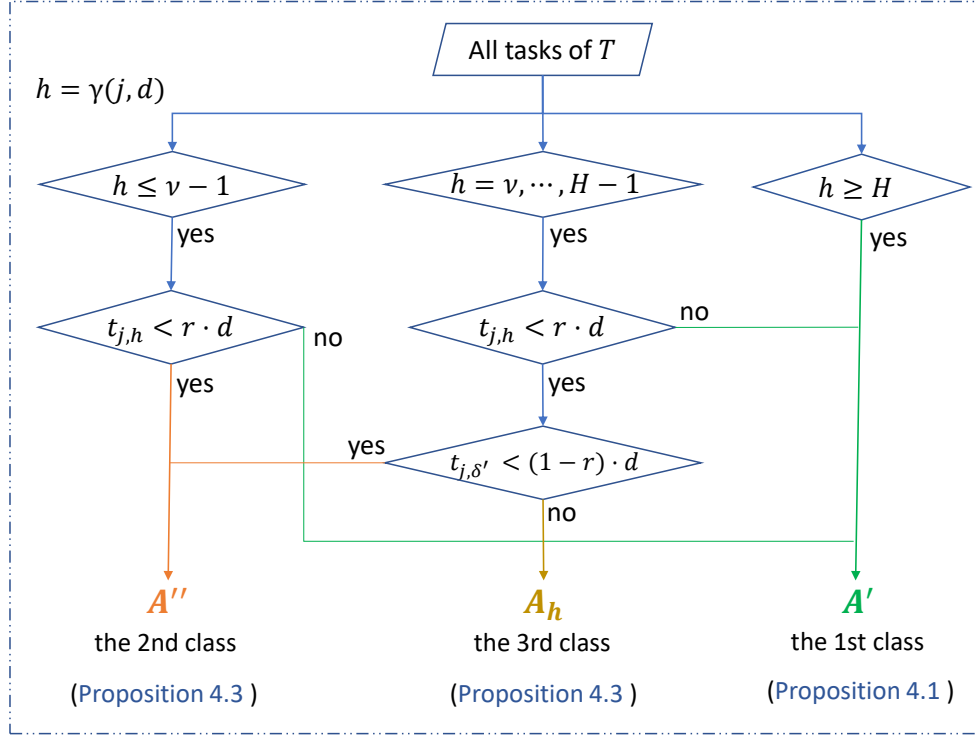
All tasks of $T$

$h = \gamma(j, d)$

$h \leq \nu - 1$

yes

$t_{j,h} < r \cdot d$

no

yes

$h = \nu, \cdots, H - 1$

yes

$t_{j,h} < r \cdot d$

no

yes

yes

$t_{j,\delta'} < (1 - r) \cdot d$

no

$h \geq H$

yes

$\boldsymbol{A''}$
the 2nd class
(Proposition 4.3 )

$\boldsymbol{A_h}$
the 3rd class
(Proposition 4.3 )

$\boldsymbol{A'}$
the 1st class
(Proposition 4.1 )